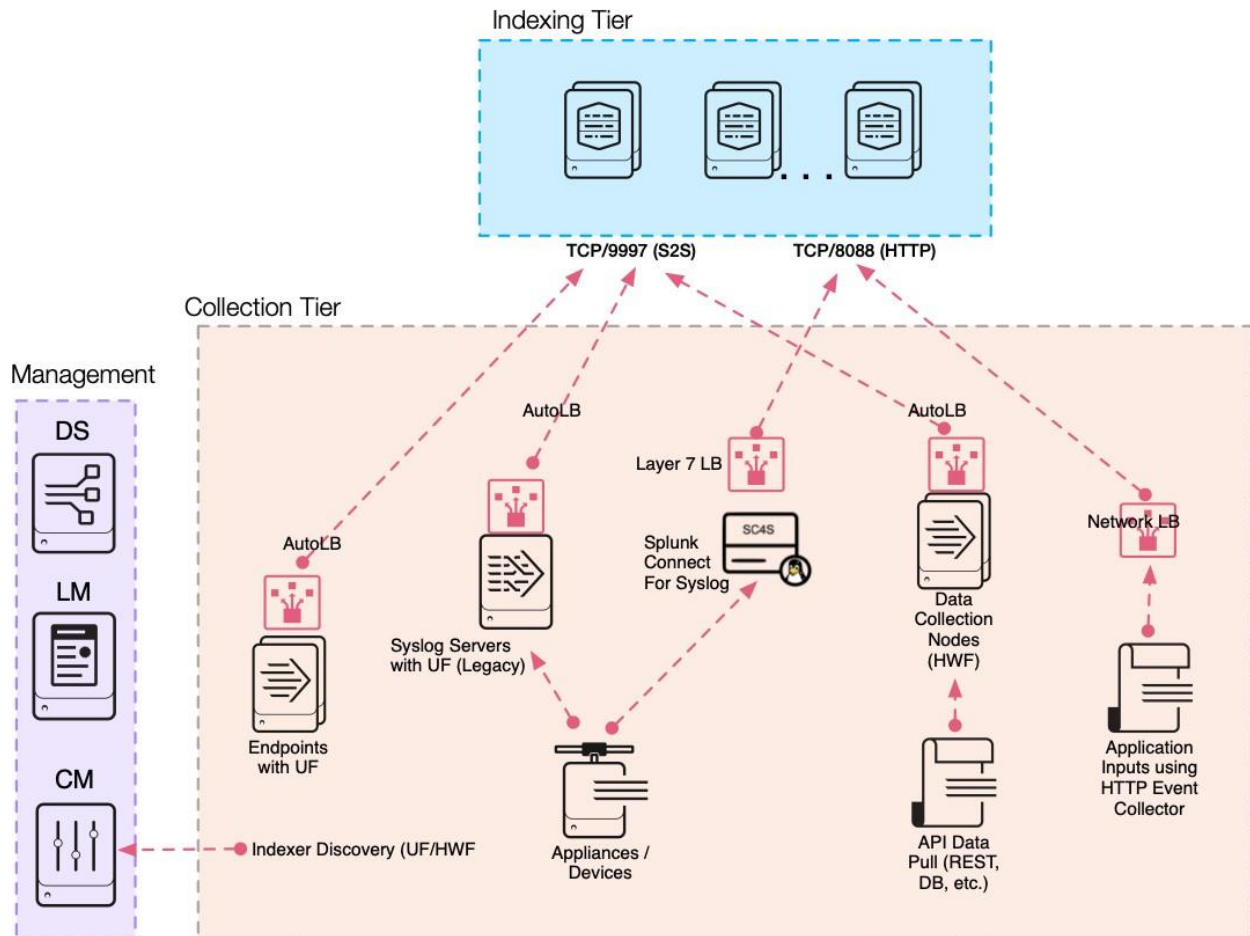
Indexing Tier

. . .

TCP/9997 (S2S)

TCP/8088 (HTTP)

Collection Tier

Management

DS

LM

CM

AutoLB

AutoLB

AutoLB

Layer 7 LB

SC4S

Splunk Connect For Syslog

Network LB

Endpoints with UF

Syslog Servers with UF (Legacy)

Data Collection Nodes (HWF)

Application Inputs using HTTP Event Collector

Indexer Discovery (UF/HWF

Appliances / Devices

API Data Pull (REST, DB, etc.)